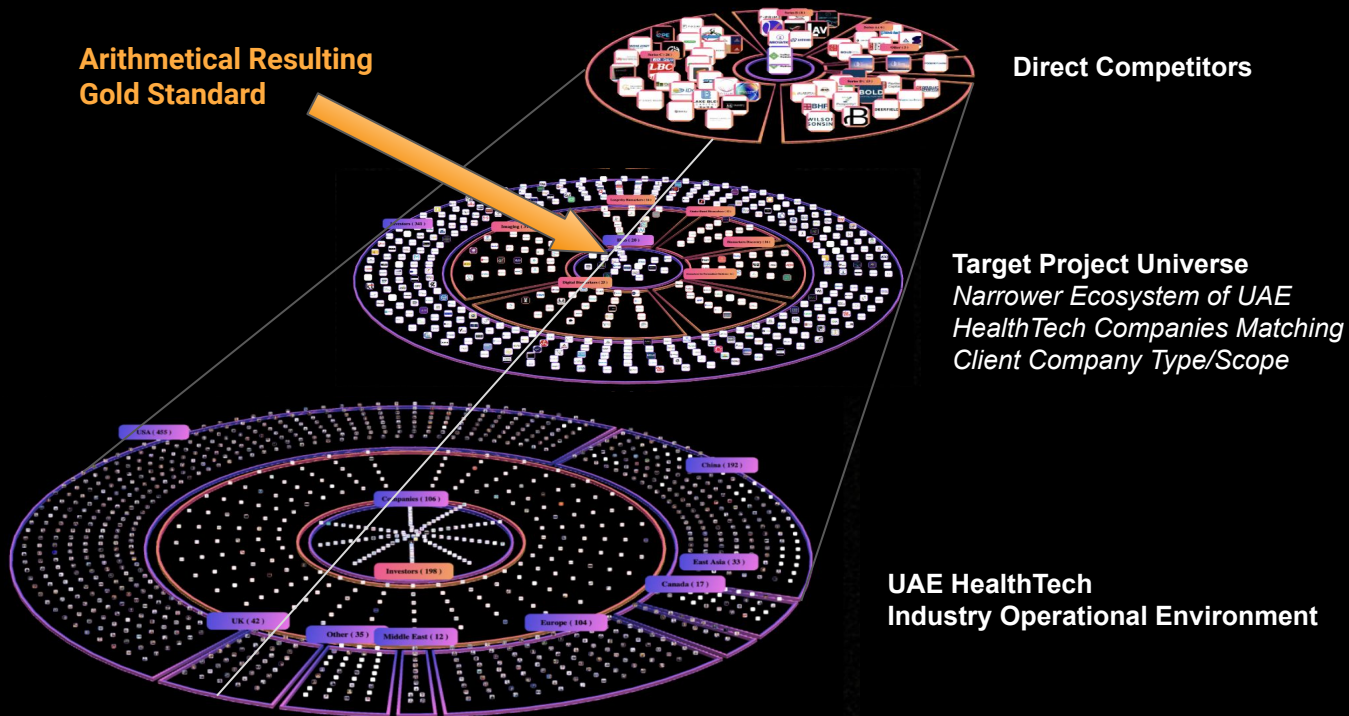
Arithmetical Resulting Gold Standard

Direct Competitors

Target Project Universe
Narrower Ecosystem of UAE HealthTech Companies Matching Client Company Type/Scope

UAE HealthTech
Industry Operational Environment

LBC
BOLD
BHF
WILSON SONSINI
USA ( 455 )
China ( 192 )
Companies ( 106 )
Investors ( 198 )
East Asia ( 33 )
Canada ( 17 )
UK ( 42 )
Other ( 35 )
Middle East ( 12 )
Europe ( 104 )